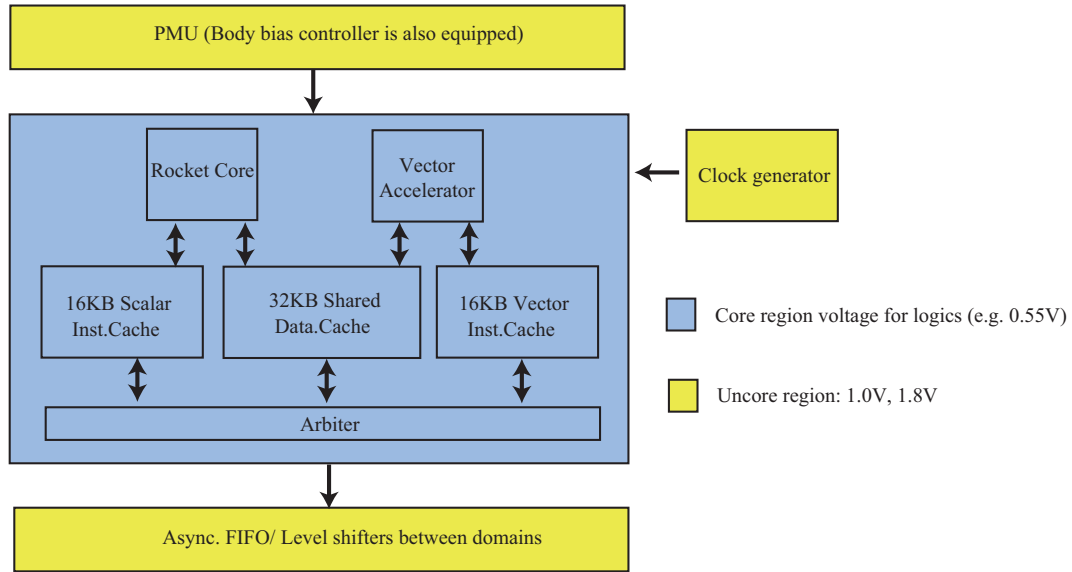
PMU (Body bias controller is also equipped)

Rocket Core

Vector Accelerator

Clock generator

16KB Scalar Inst.Cache

32KB Shared Data.Cache

16KB Vector Inst.Cache

Core region voltage for logics (e.g. 0.55V)

Uncore region: 1.0V, 1.8V

Arbiter

Async. FIFO/ Level shifters between domains